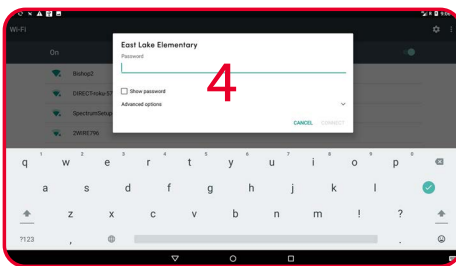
9:56

Wi-Fi

On

Bishop2

DIRECT-roku-57

SpectrumSetup

2WIRE796

East Lake Elementary

Password

Show password

Advanced options

CANCEL CONNECT

4

1 q 2 w 3 e 4 r 5 t 6 y 7 u 8 i 9 o 0 p

a s d f g h j k l

z x c v b n m ! ?

?123 , .